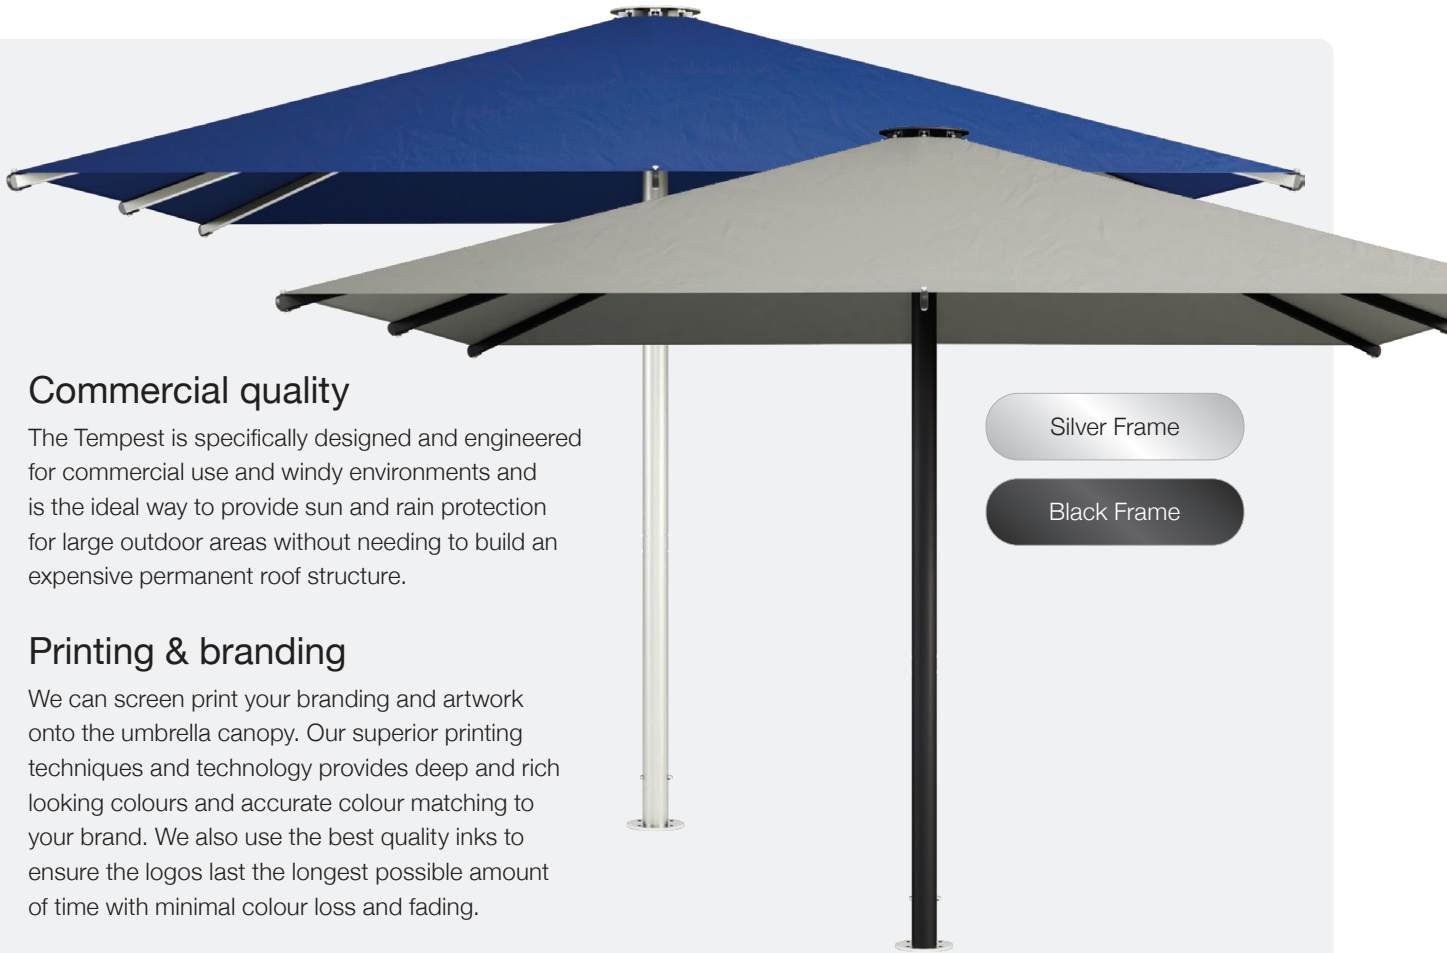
Commercial quality

The Tempest is specifically designed and engineered for commercial use and windy environments and is the ideal way to provide sun and rain protection for large outdoor areas without needing to build an expensive permanent roof structure.

Printing & branding

We can screen print your branding and artwork onto the umbrella canopy. Our superior printing techniques and technology provides deep and rich looking colours and accurate colour matching to your brand. We also use the best quality inks to ensure the logos last the longest possible amount of time with minimal colour loss and fading.

Silver Frame

Black Frame